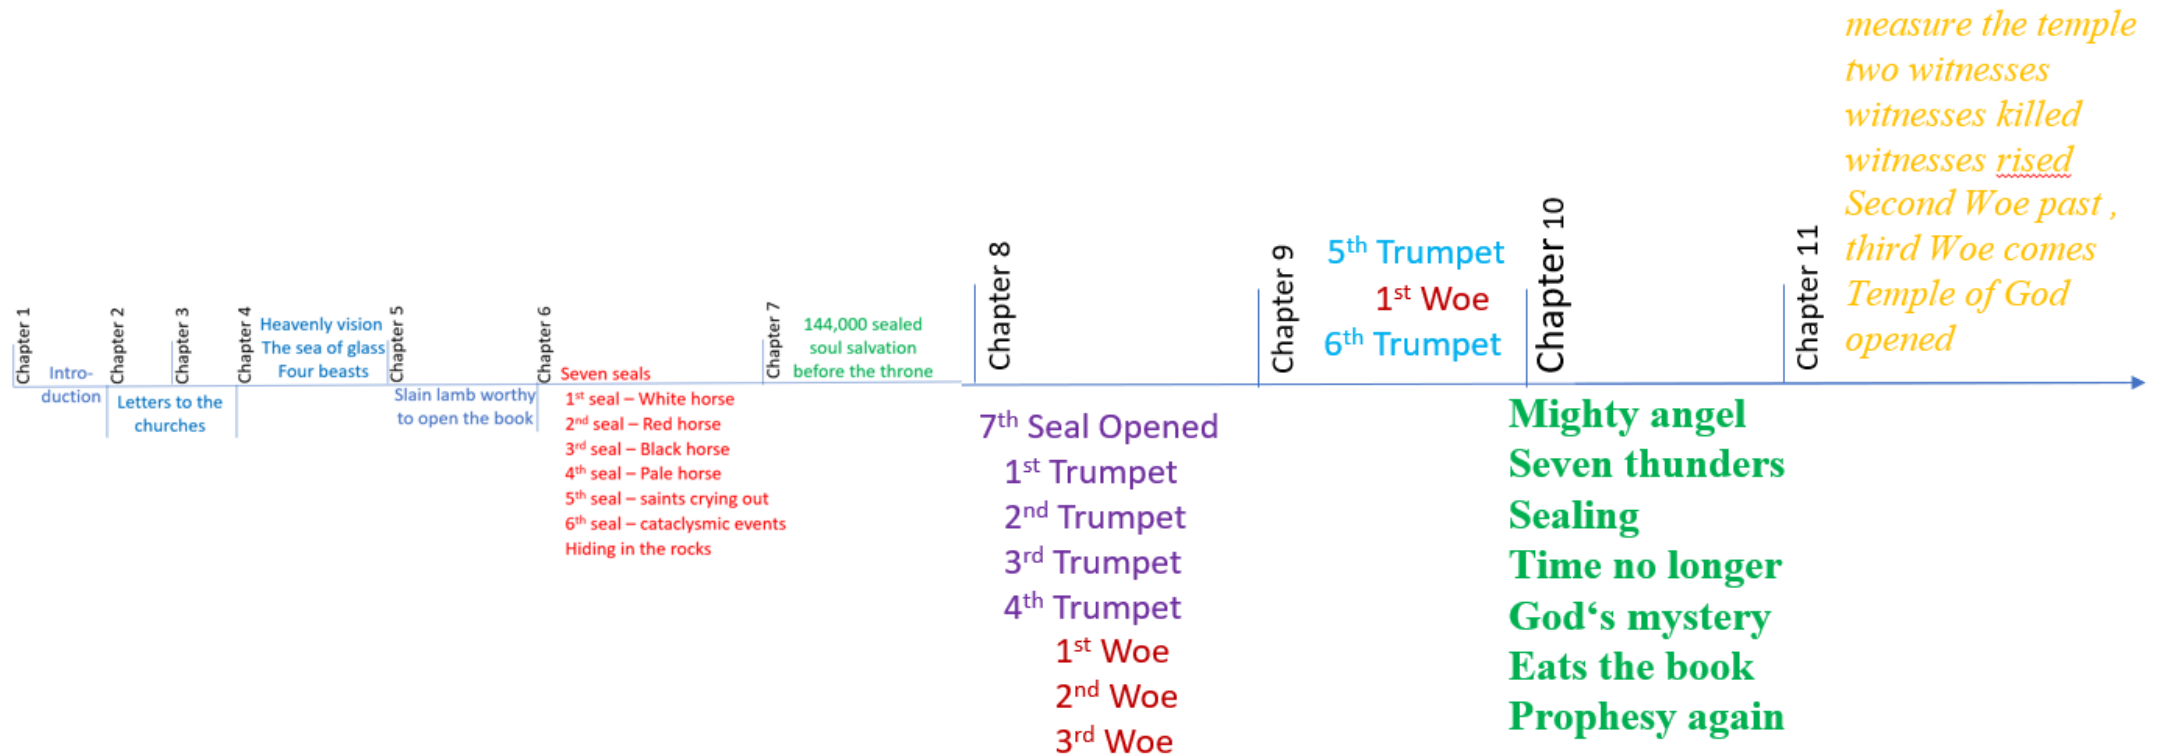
Chapter 1
Intro-duction
Chapter 2
Letters to the churches
Chapter 3
Chapter 4
Heavenly vision
The sea of glass
Four beasts
Chapter 5
Slain lamb worthy to open the book
Chapter 6
Seven seals
1st seal – White horse
2nd seal – Red horse
3rd seal – Black horse
4th seal – Pale horse
5th seal – saints crying out
6th seal – cataclysmic events
Hiding in the rocks
Chapter 7
144,000 sealed
soul salvation
before the throne
Chapter 8
7th Seal Opened
1st Trumpet
2nd Trumpet
3rd Trumpet
4th Trumpet
1st Woe
2nd Woe
3rd Woe
Chapter 9
5th Trumpet
1st Woe
6th Trumpet
Chapter 10
Mighty angel
Seven thunders
Sealing
Time no longer
God's mystery
Eats the book
Prophesy again
Chapter 11
measure the temple
two witnesses
witnesses killed
witnesses rised
Second Woe past ,
third Woe comes
Temple of God
opened